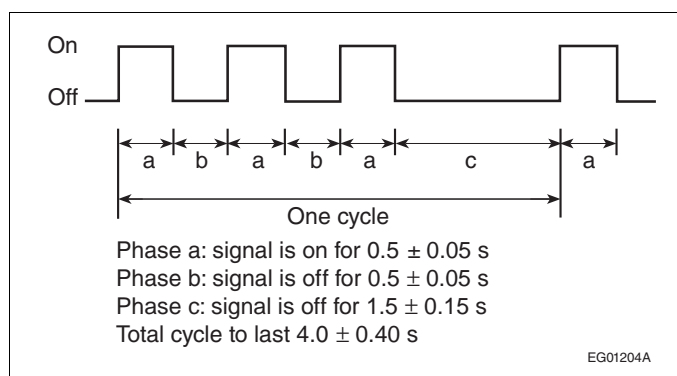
On
Off

a b a b a c a

One cycle

Phase a: signal is on for $0.5 \pm 0.05$ s
Phase b: signal is off for $0.5 \pm 0.05$ s
Phase c: signal is off for $1.5 \pm 0.15$ s
Total cycle to last $4.0 \pm 0.40$ s

EG01204A